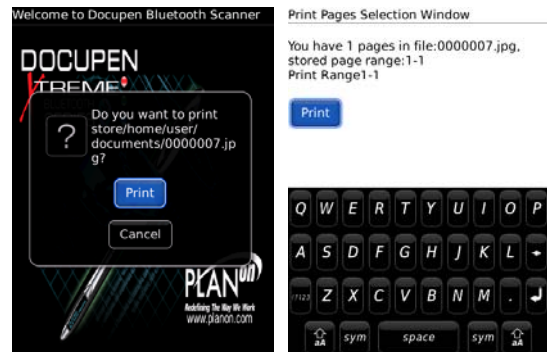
Welcome to Docupen Bluetooth Scanner

DOCUPEN
XTREME

?

Do you want to print store/home/user/documents/0000007.jpg?

Print

Cancel

PLANon
Redefining The Way We Work
www.planon.com

Print Pages Selection Window

You have 1 pages in file:0000007.jpg, stored page range:1-1
Print Range1-1

Print

| Q | W | E | R | T | Y | U | I | O | P |
|---|---|---|---|---|---|---|---|---|---|
| A | S | D | F | G | H | J | K | L | |
| ?123 | Z | X | C | V | B | N | M | . | |
| aA | sym | space | sym | aA | | | | | |